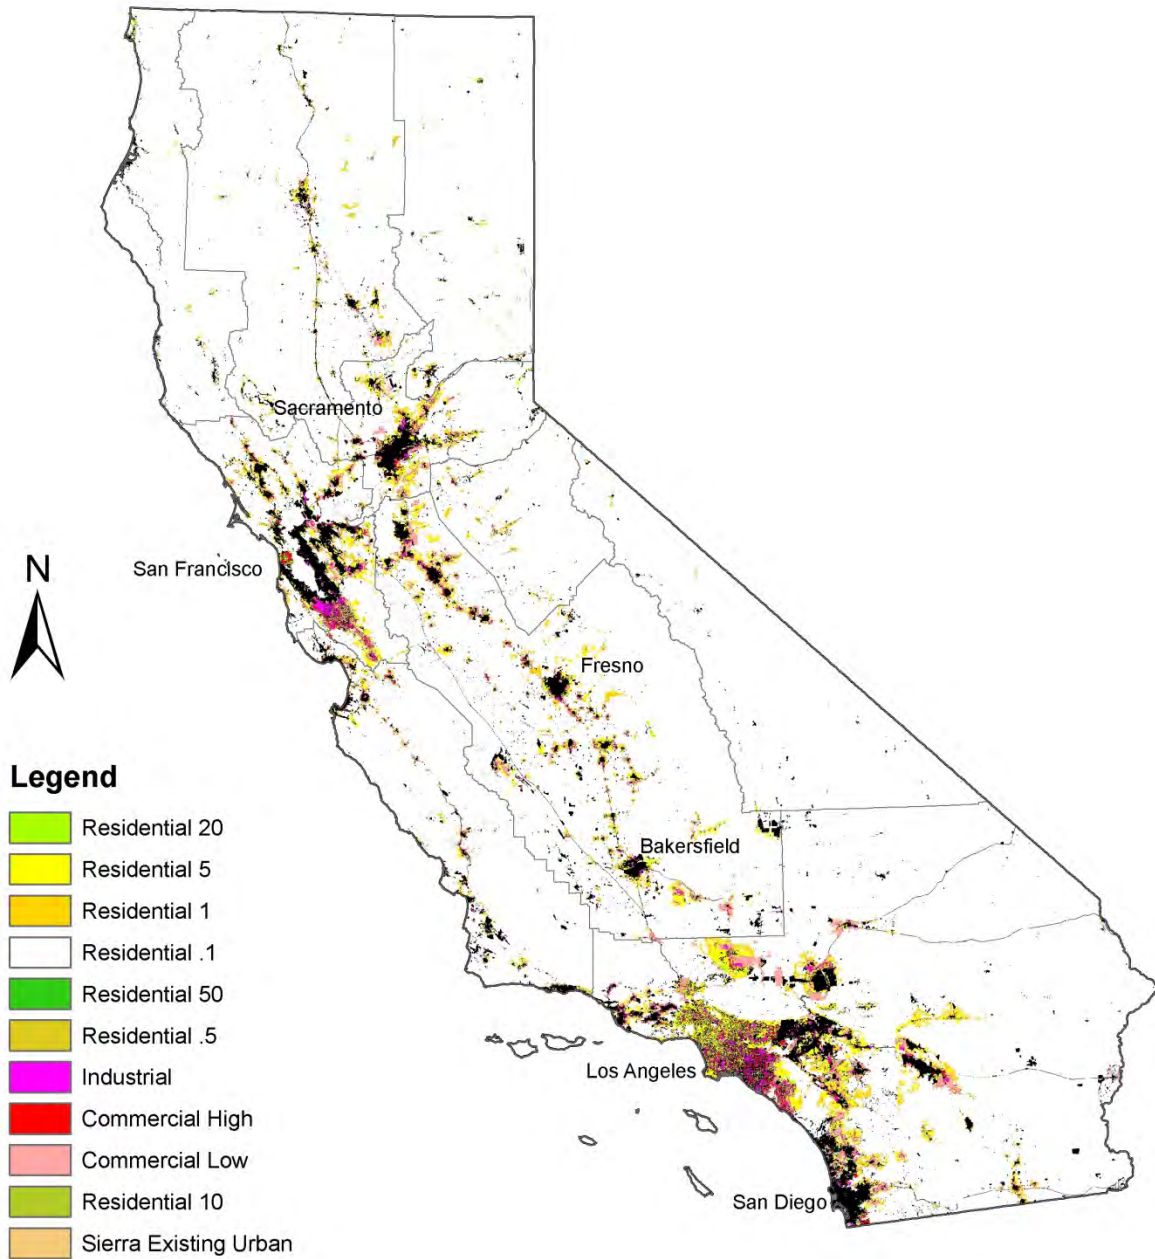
Sacramento

San Francisco

N

Fresno

Bakersfield

Los Angeles

San Diego

Legend

Residential 20

Residential 5

Residential 1

Residential .1

Residential 50

Residential .5

Industrial

Commercial High

Commercial Low

Residential 10

Sierra Existing Urban